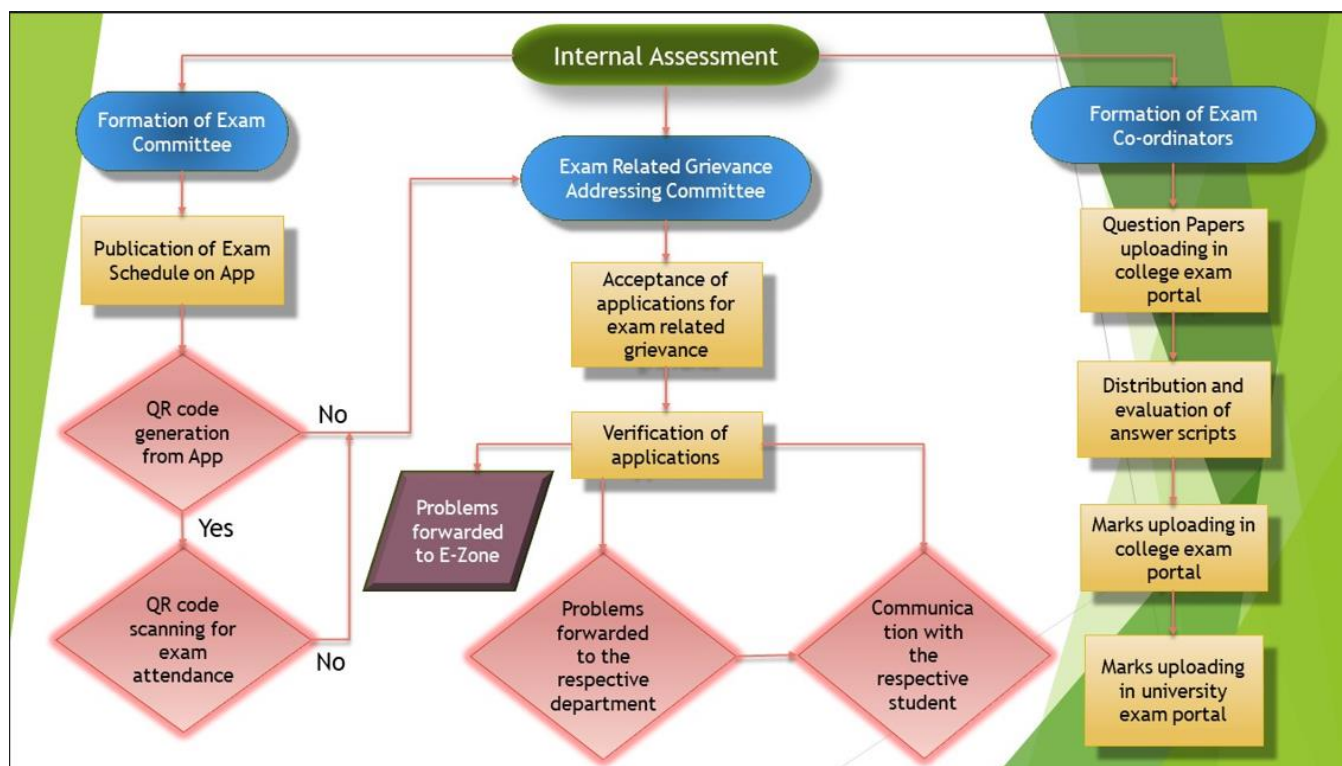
Internal Assessment

Formation of Exam Committee

Publication of Exam Schedule on App

QR code generation from App

No

Yes

QR code scanning for exam attendance

No

Exam Related Grievance Addressing Committee

Acceptance of applications for exam related grievance

Verification of applications

Problems forwarded to E-Zone

Problems forwarded to the respective department

Communica tion with the respective student

Formation of Exam Co-ordinators

Question Papers uploading in college exam portal

Distribution and evaluation of answer scripts

Marks uploading in college exam portal

Marks uploading in university exam portal